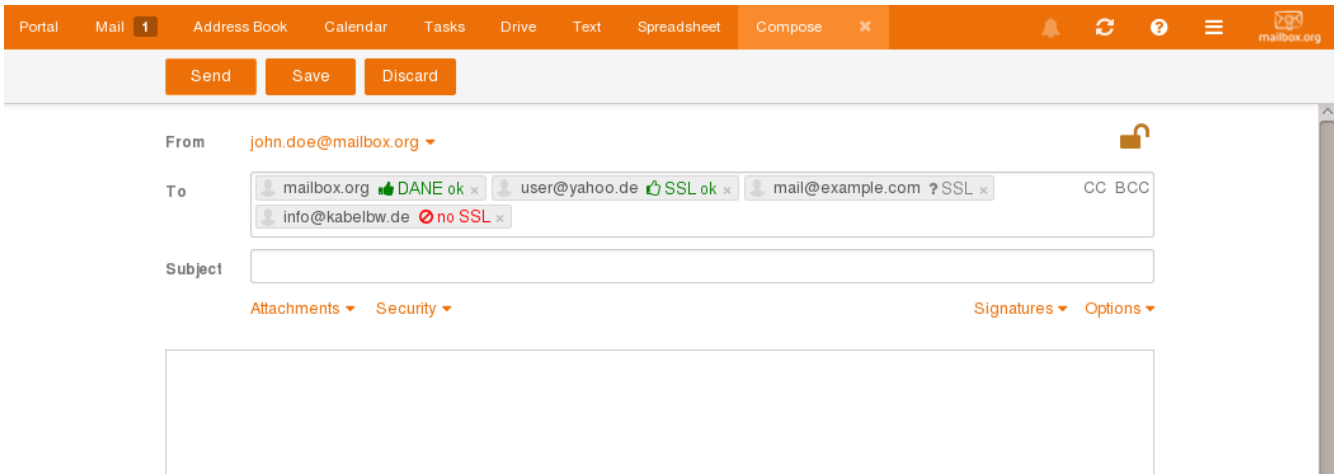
Portal Mail 1 Address Book Calendar Tasks Drive Text Spreadsheet Compose ×

mailbox.org

Send Save Discard

From john.doe@mailbox.org

To mailbox.org DANE ok × user@yahoo.de SSL ok × mail@example.com ? SSL × info@kabelbw.de no SSL × CC BCC

Subject

Attachments Security Signatures Options